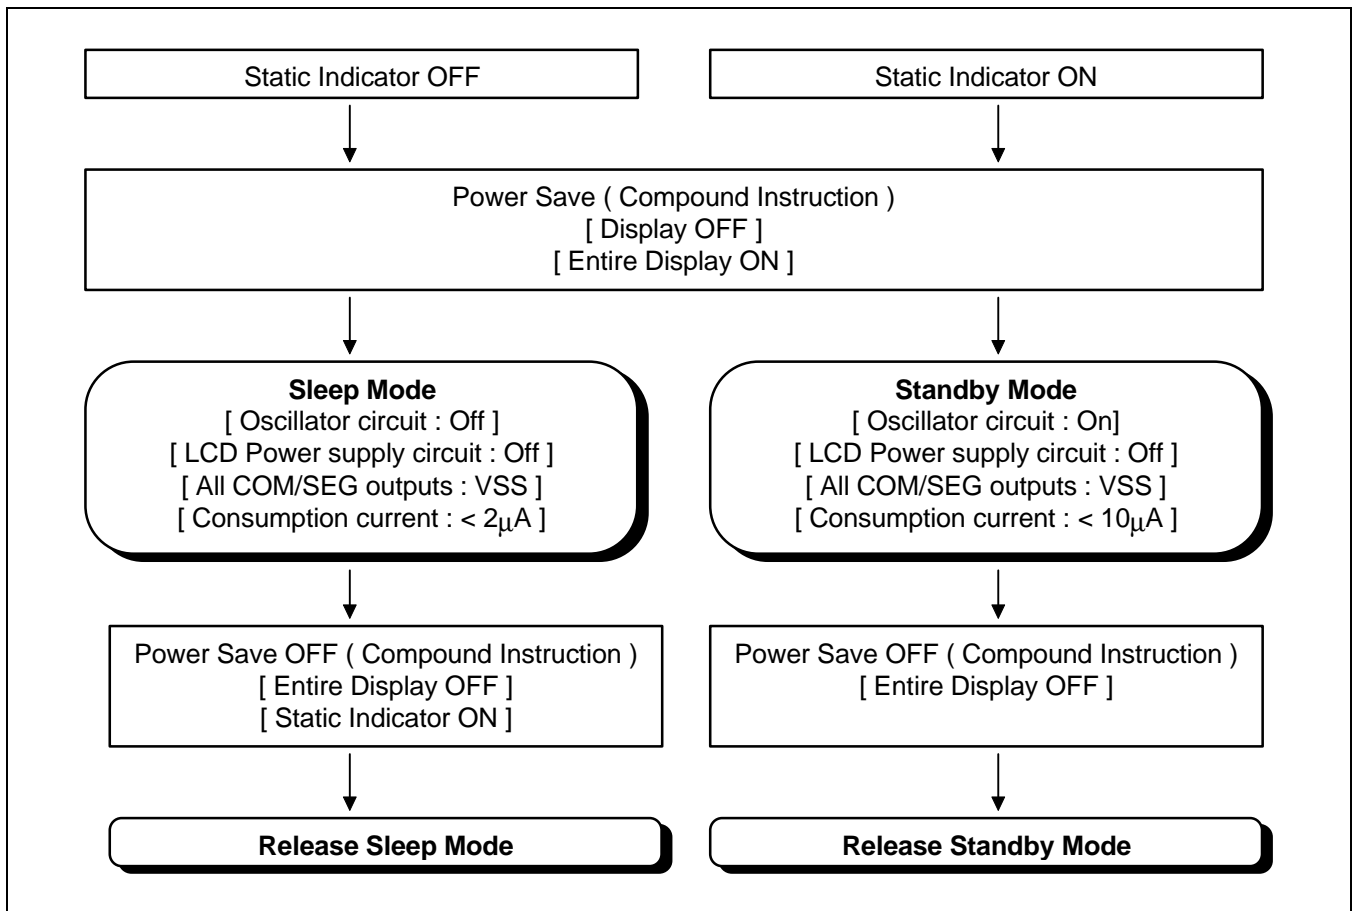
Static Indicator OFF

Static Indicator ON

Power Save ( Compound Instruction )
[ Display OFF ]
[ Entire Display ON ]

**Sleep Mode**
[ Oscillator circuit : Off ]
[ LCD Power supply circuit : Off ]
[ All COM/SEG outputs : VSS ]
[ Consumption current : < 2$\mu$A ]

**Standby Mode**
[ Oscillator circuit : On]
[ LCD Power supply circuit : Off ]
[ All COM/SEG outputs : VSS ]
[ Consumption current : < 10$\mu$A ]

Power Save OFF ( Compound Instruction )
[ Entire Display OFF ]
[ Static Indicator ON ]

Power Save OFF ( Compound Instruction )
[ Entire Display OFF ]

**Release Sleep Mode**

**Release Standby Mode**